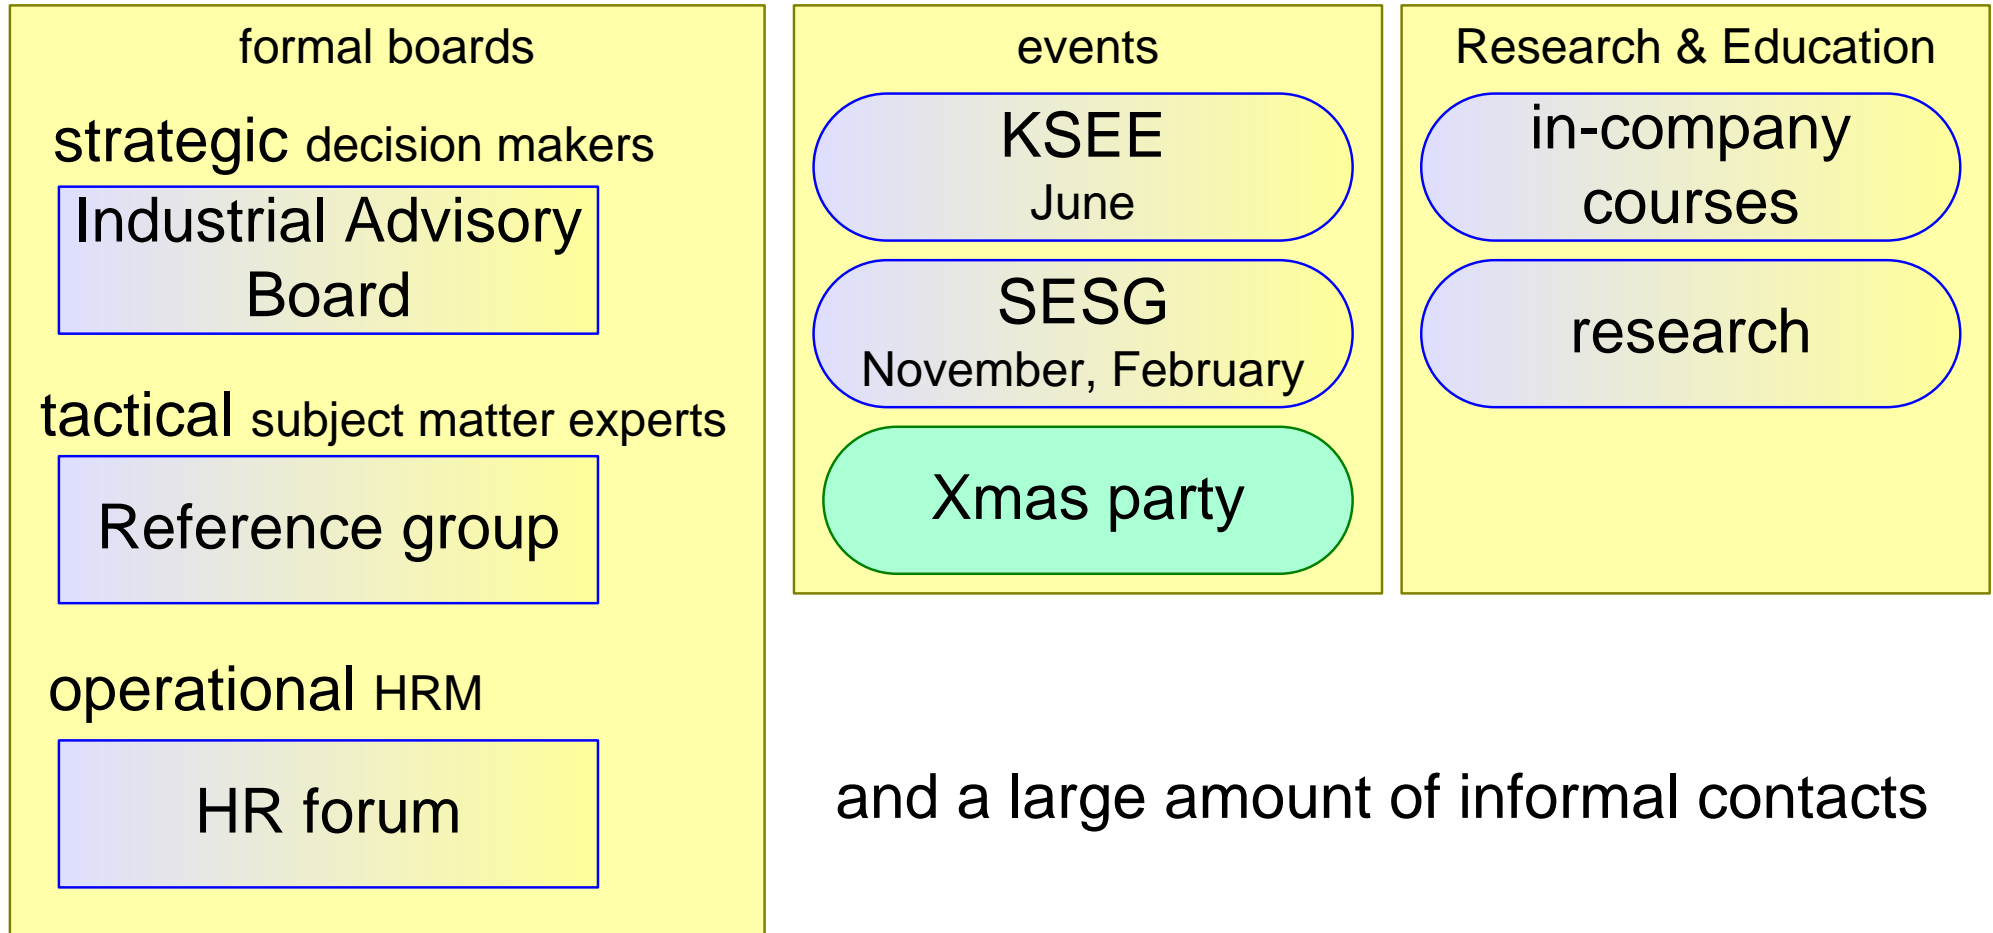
formal boards

strategic decision makers

Industrial Advisory Board

tactical subject matter experts

Reference group

operational HRM

HR forum

events

KSEE
June

SESG
November, February

Xmas party

Research & Education

in-company courses

research

and a large amount of informal contacts